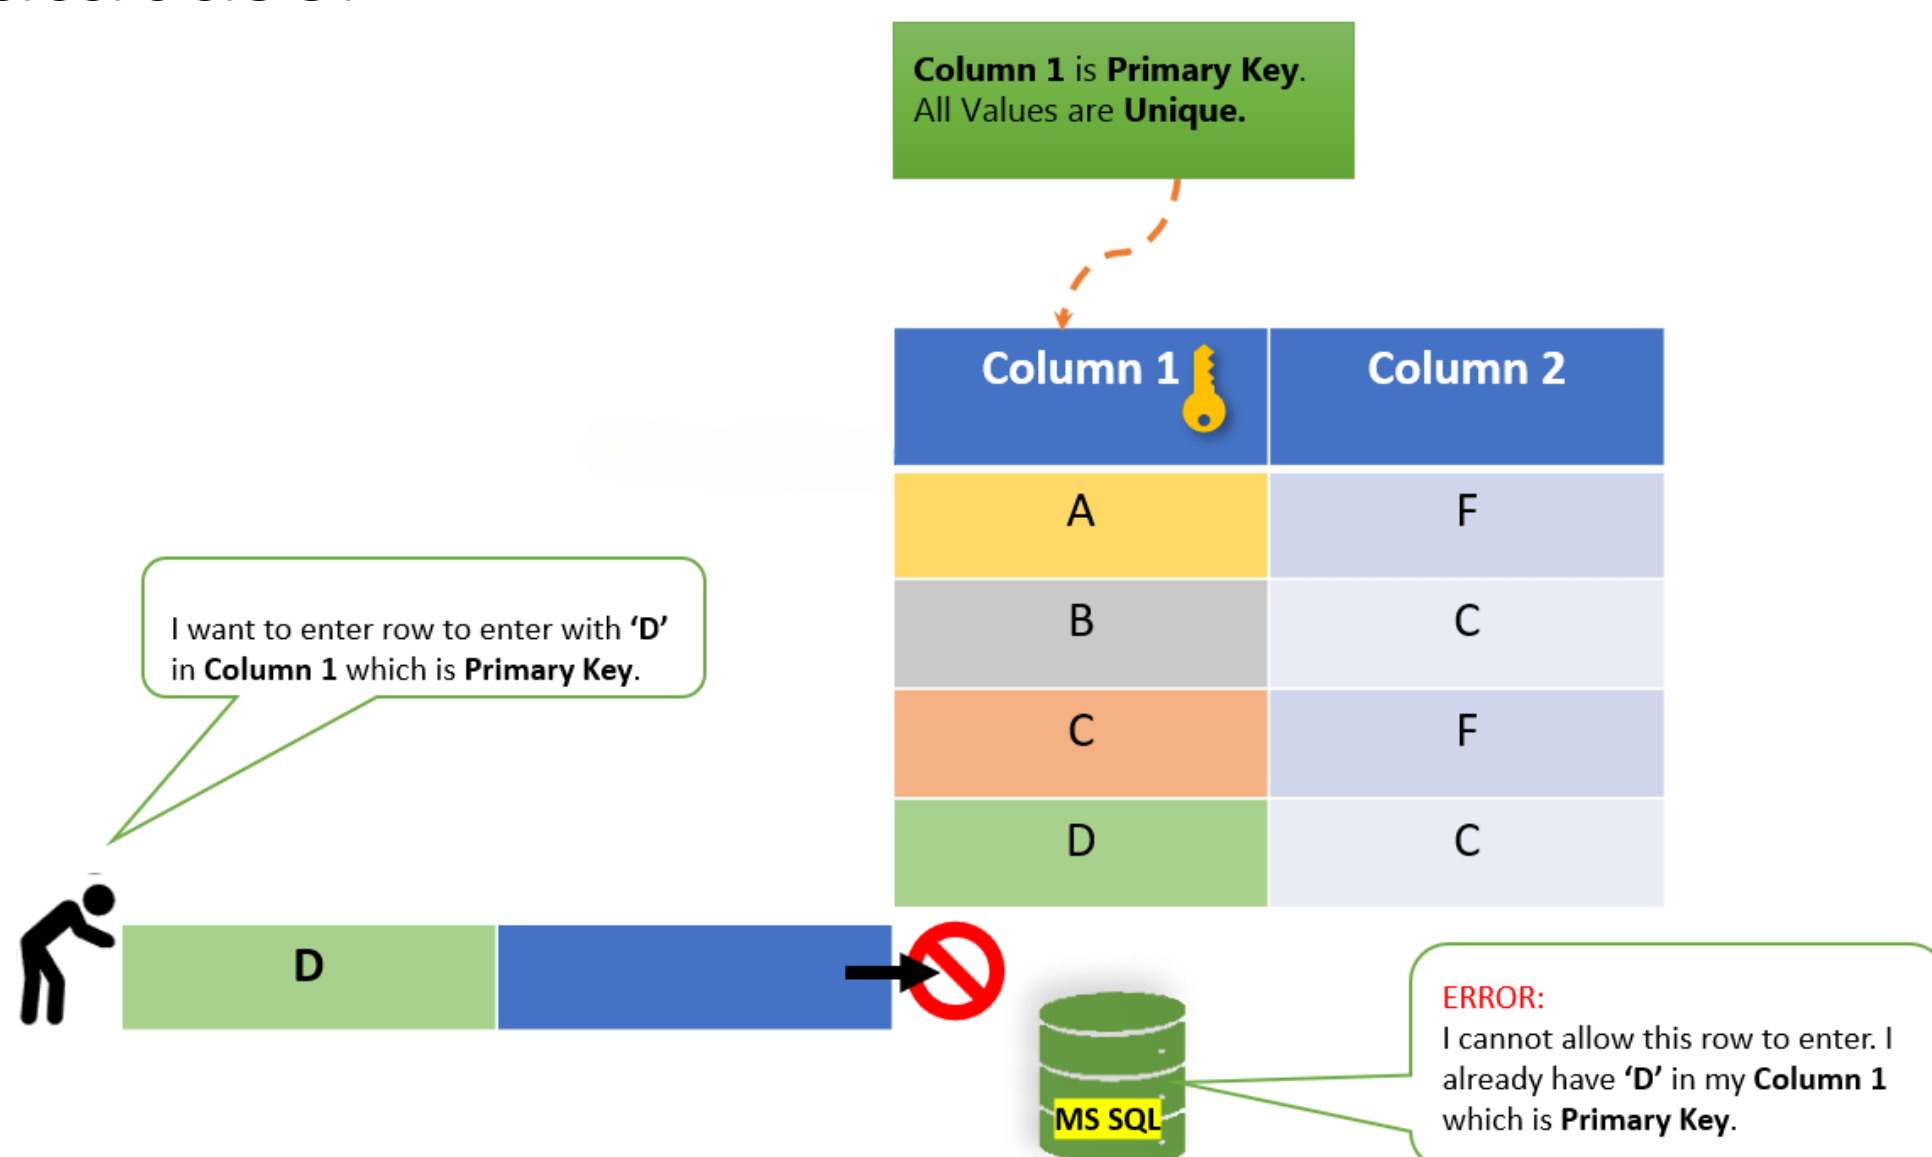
Column 1 is Primary Key. All Values are Unique.

| Column 1 | Column 2 |
|---|---|
| A | F |
| B | C |
| C | F |
| D | C |

I want to enter row to enter with 'D' in Column 1 which is Primary Key.

D

MS SQL

ERROR:
I cannot allow this row to enter. I already have 'D' in my Column 1 which is Primary Key.